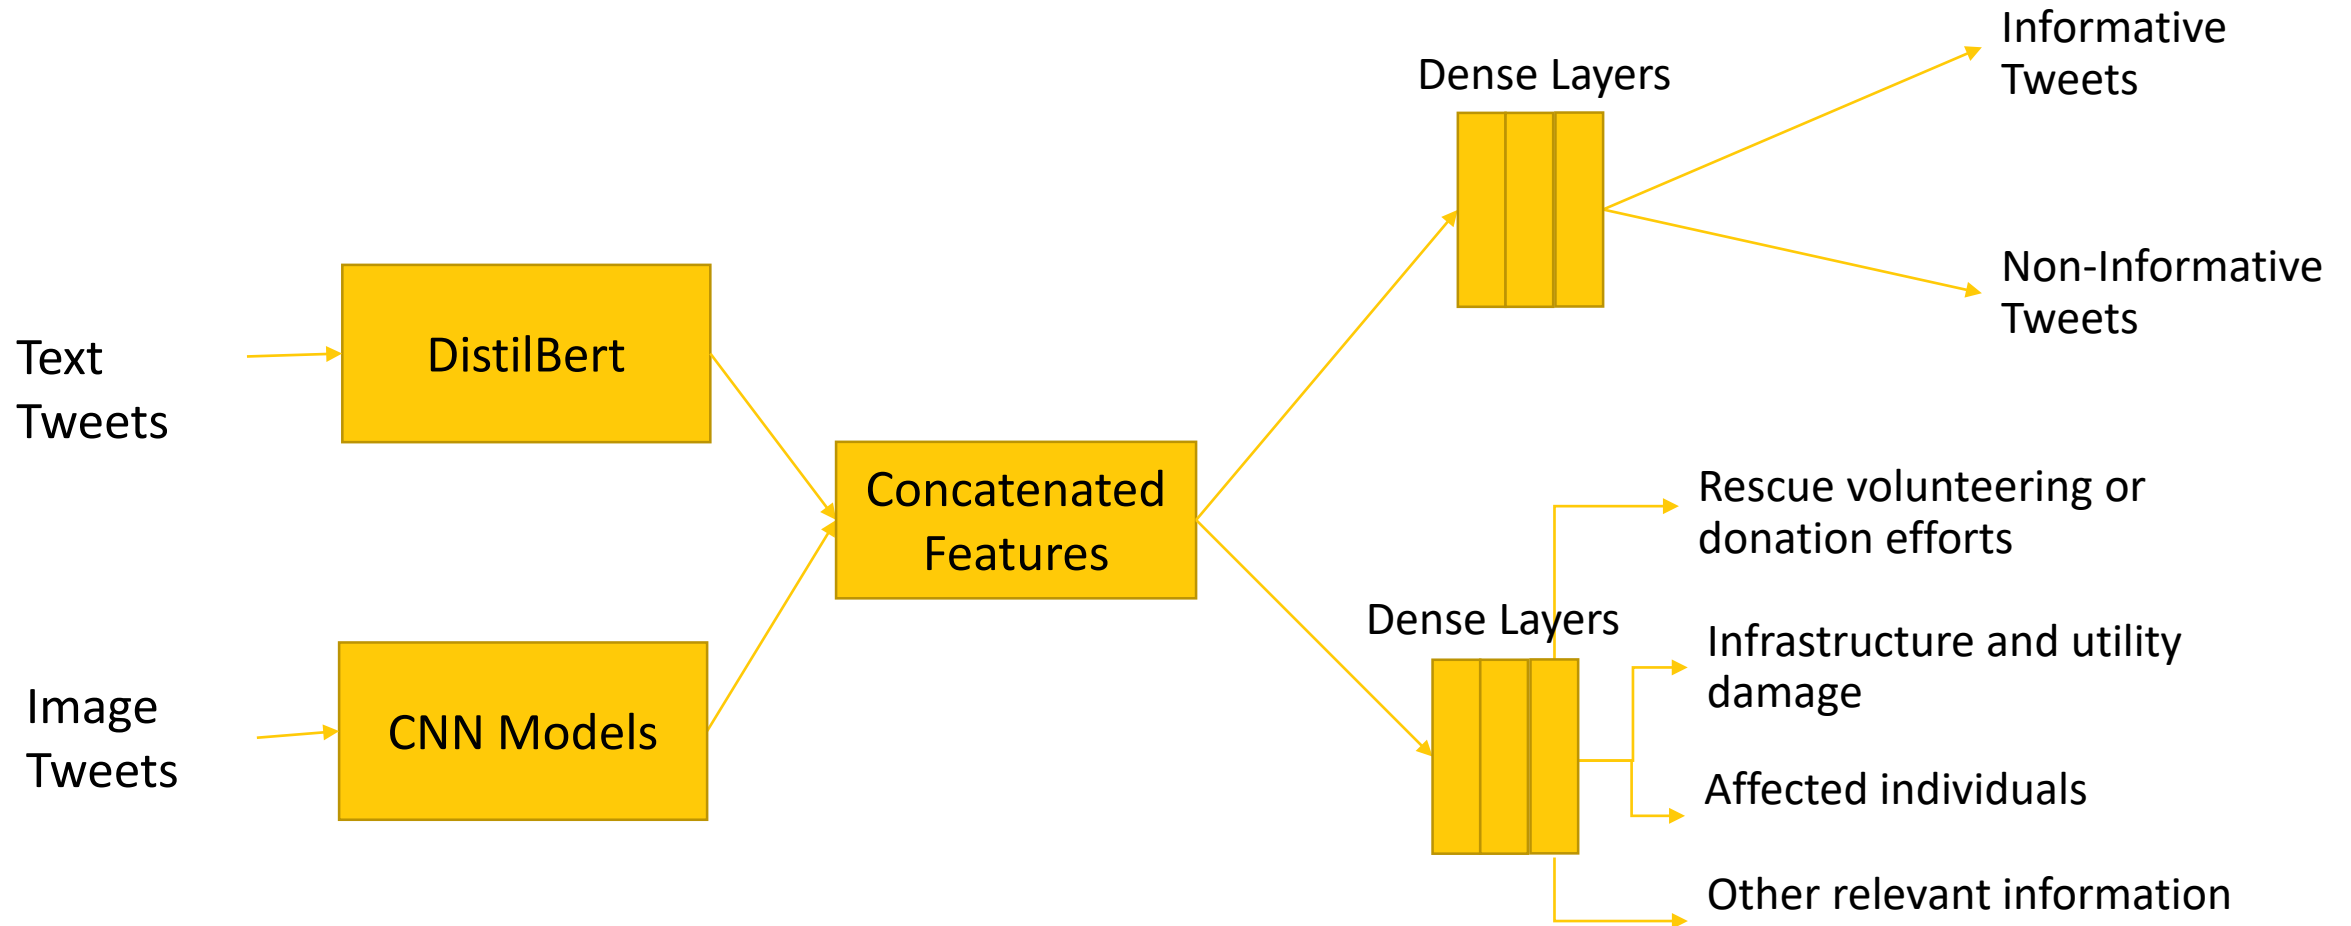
Text Tweets

Image Tweets

DistilBert

CNN Models

Concatenated Features

Dense Layers

Informative Tweets

Non-Informative Tweets

Dense Layers

Rescue volunteering or donation efforts

Infrastructure and utility damage

Affected individuals

Other relevant information